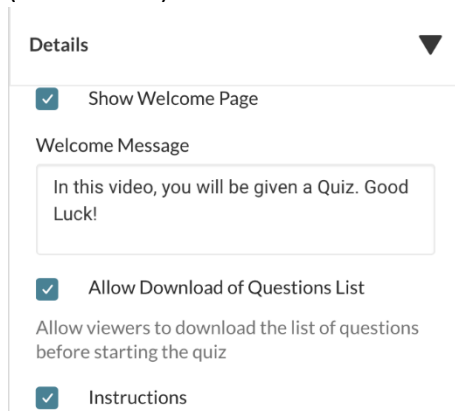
Details

Show Welcome Page

Welcome Message

In this video, you will be given a Quiz. Good Luck!

Allow Download of Questions List

Allow viewers to download the list of questions before starting the quiz

Instructions